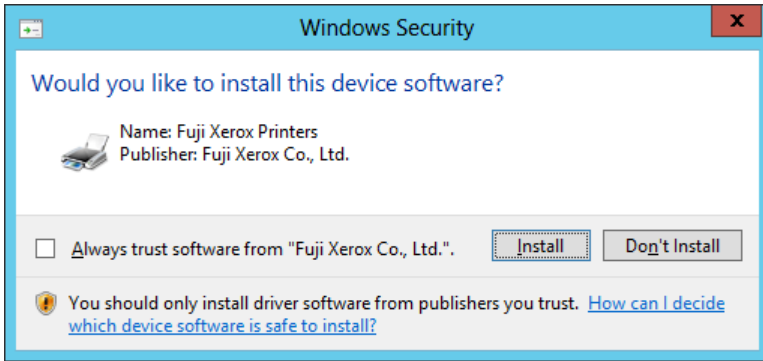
Windows Security

Would you like to install this device software?

Name: Fuji Xerox Printers
Publisher: Fuji Xerox Co., Ltd.

Always trust software from "Fuji Xerox Co., Ltd.".

Install

Don't Install

You should only install driver software from publishers you trust. How can I decide which device software is safe to install?